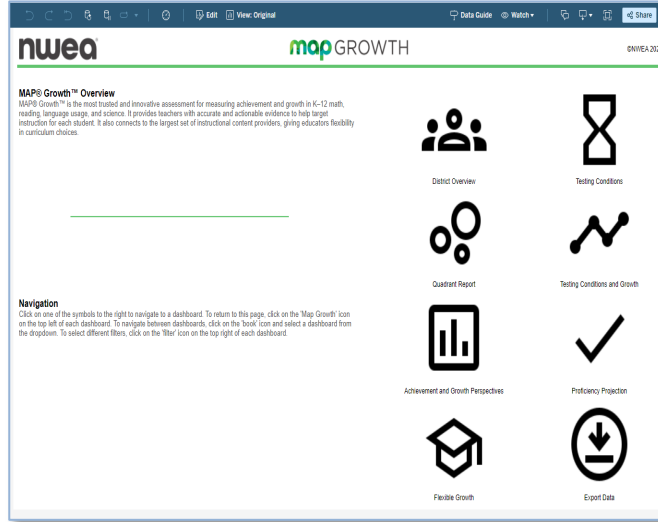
Edit View: Original

Data Guide Watch Share

nwea

map GROWTH

©NWEA 202

MAP® Growth™ Overview

MAP® Growth™ is the most trusted and innovative assessment for measuring achievement and growth in K–12 math, reading, language usage, and science. It provides teachers with accurate and actionable evidence to help target instruction for each student. It also connects to the largest set of instructional content providers, giving educators flexibility in curriculum choices.

Navigation

Click on one of the symbols to the right to navigate to a dashboard. To return to this page, click on the 'Map Growth' icon on the top left of each dashboard. To navigate between dashboards, click on the 'book' icon and select a dashboard from the dropdown. To select different filters, click on the 'filter' icon on the top right of each dashboard.

District Overview

Testing Conditions

Quadrant Report

Testing Conditions and Growth

Achievement and Growth Perspectives

Proficiency Projection

Flexible Growth

Export Data